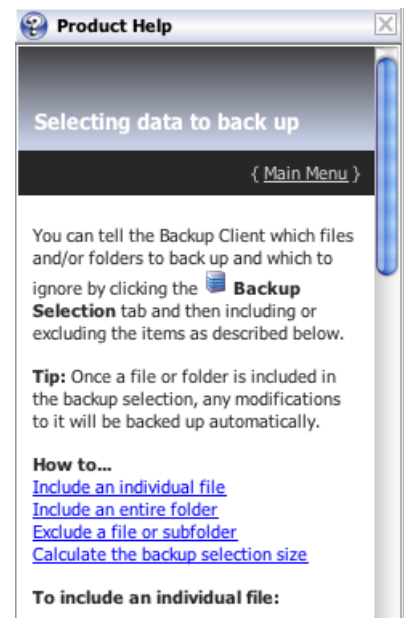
Product Help

Selecting data to back up

{ Main Menu }

You can tell the Backup Client which files and/or folders to back up and which to ignore by clicking the **Backup Selection** tab and then including or excluding the items as described below.

**Tip:** Once a file or folder is included in the backup selection, any modifications to it will be backed up automatically.

**How to...**
Include an individual file
Include an entire folder
Exclude a file or subfolder
Calculate the backup selection size

**To include an individual file:**